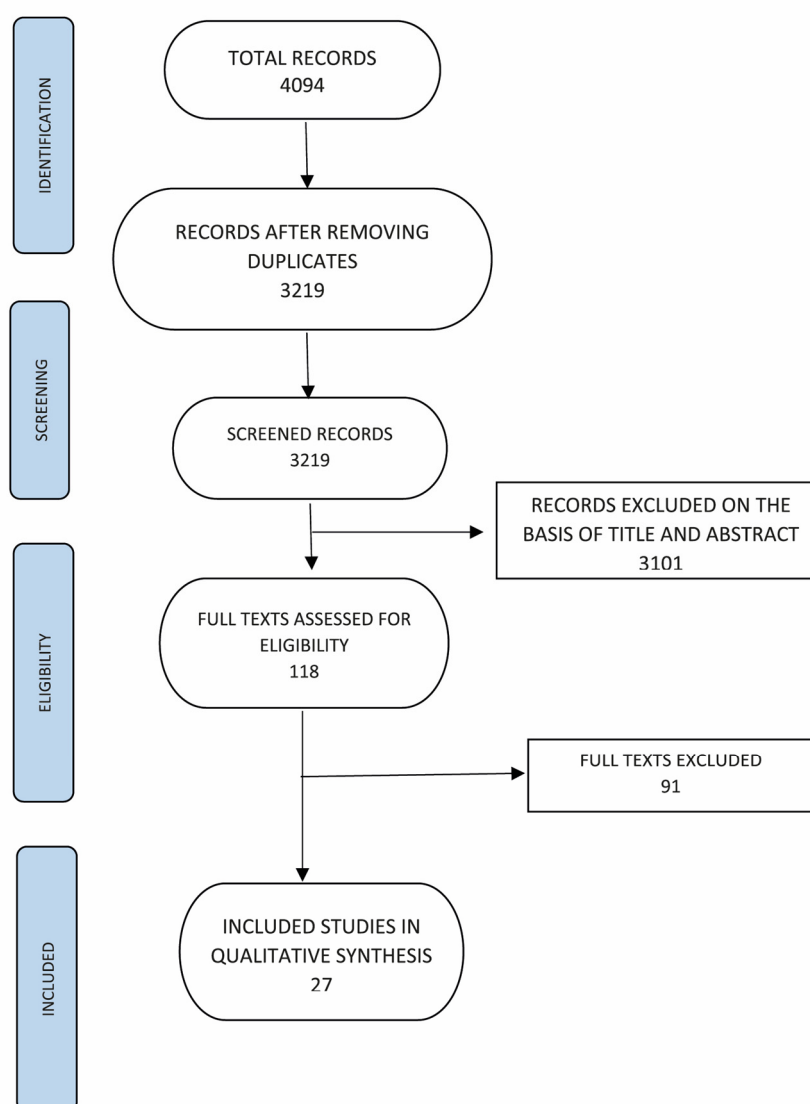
IDENTIFICATION

TOTAL RECORDS
4094

RECORDS AFTER REMOVING DUPLICATES
3219

SCREENING

SCREENED RECORDS
3219

RECORDS EXCLUDED ON THE BASIS OF TITLE AND ABSTRACT
3101

ELIGIBILITY

FULL TEXTS ASSESSED FOR ELIGIBILITY
118

FULL TEXTS EXCLUDED
91

INCLUDED

INCLUDED STUDIES IN QUALITATIVE SYNTHESIS
27